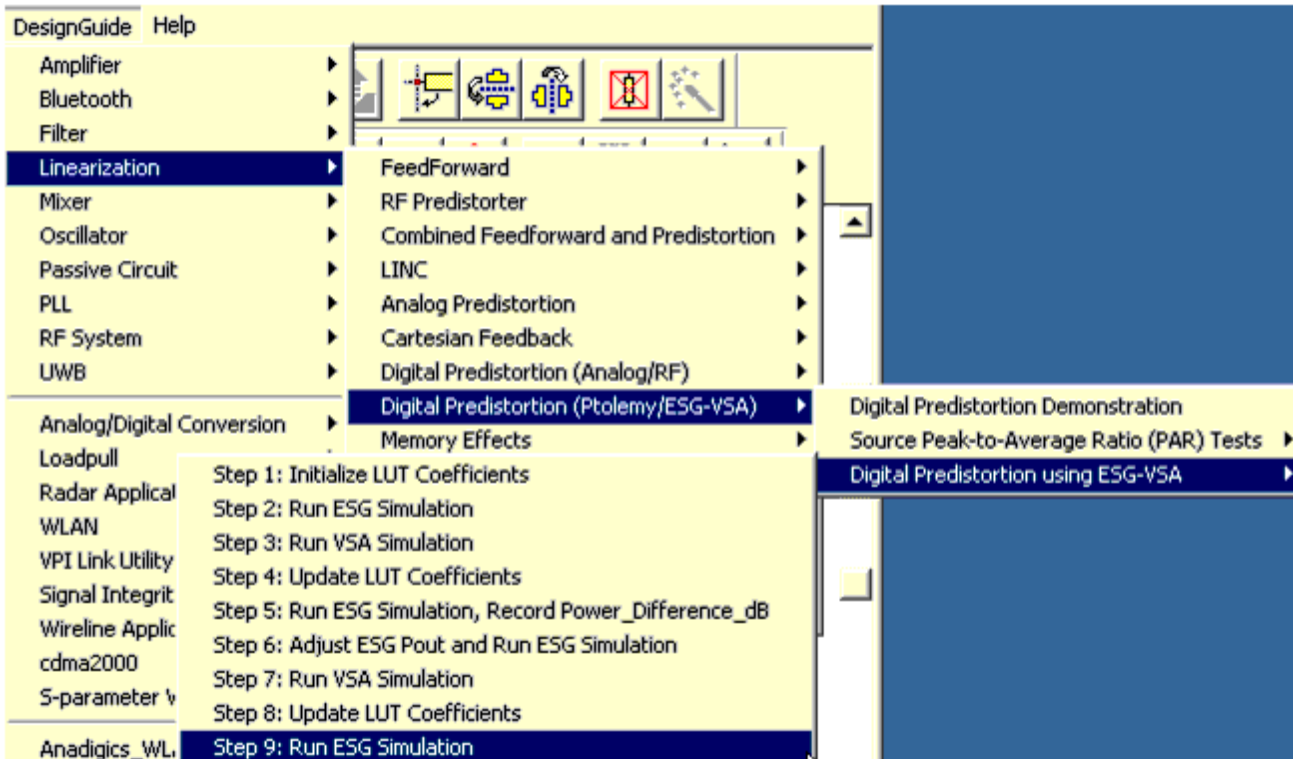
DesignGuide Help

Amplifier
Bluetooth
Filter
Linearization
Mixer
Oscillator
Passive Circuit
PLL
RF System
UWB
Analog/Digital Conversion
Loadpull
Radar Applicat
WLAN
VPI Link Utility
Signal Integrit
Wireline Applic
cdma2000
S-parameter V
Anadigics_WL

FeedForward
RF Predistorter
Combined Feedforward and Predistortion
LINC
Analog Predistortion
Cartesian Feedback
Digital Predistortion (Analog/RF)
Digital Predistortion (Ptolemy/ESG-VSA)
Memory Effects

Digital Predistortion Demonstration
Source Peak-to-Average Ratio (PAR) Tests
Digital Predistortion using ESG-VSA

Step 1: Initialize LUT Coefficients
Step 2: Run ESG Simulation
Step 3: Run VSA Simulation
Step 4: Update LUT Coefficients
Step 5: Run ESG Simulation, Record Power_Difference_dB
Step 6: Adjust ESG Pout and Run ESG Simulation
Step 7: Run VSA Simulation
Step 8: Update LUT Coefficients
Step 9: Run ESG Simulation